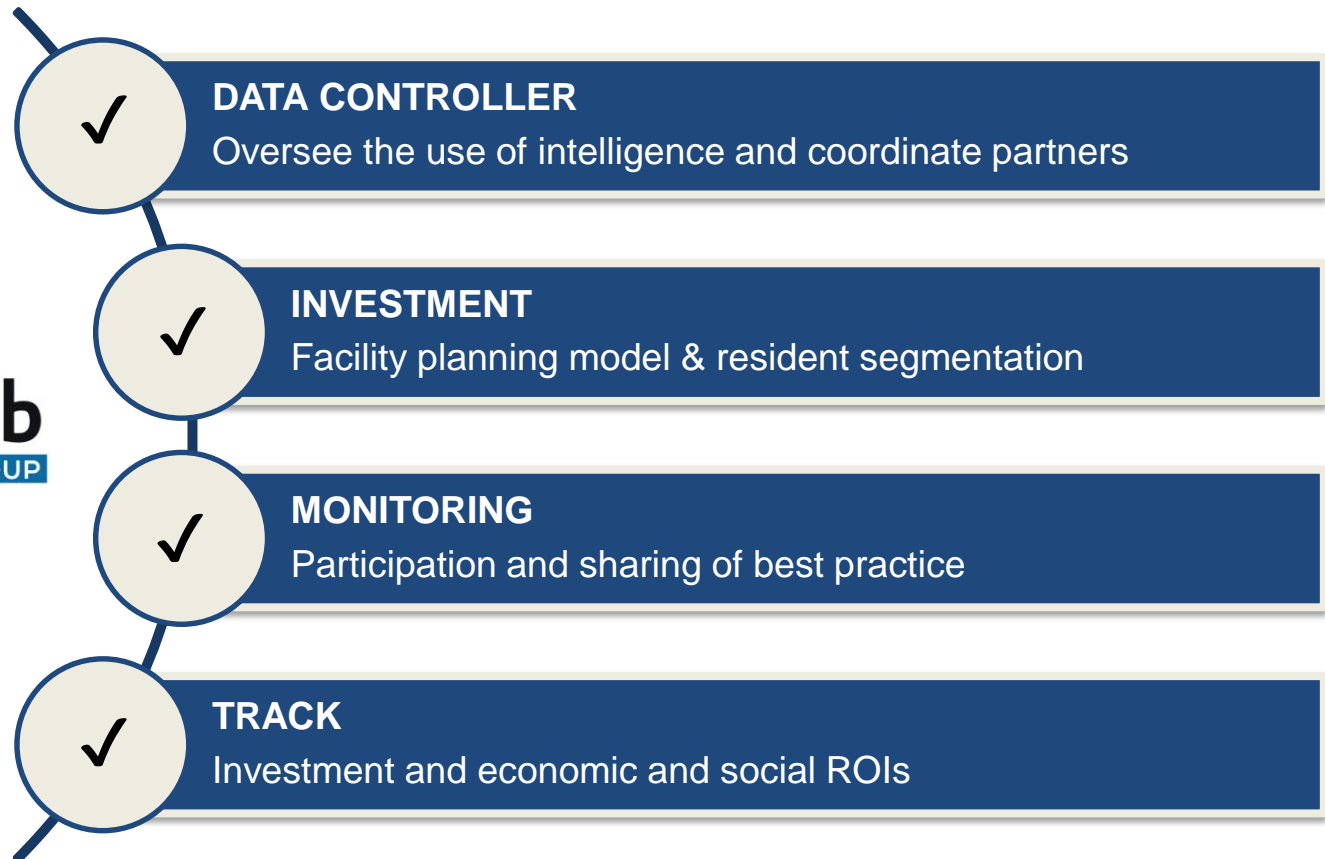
✓ DATA CONTROLLER
Oversee the use of intelligence and coordinate partners

✓ INVESTMENT
Facility planning model & resident segmentation

b
UP

✓ MONITORING
Participation and sharing of best practice

✓ TRACK
Investment and economic and social ROIs